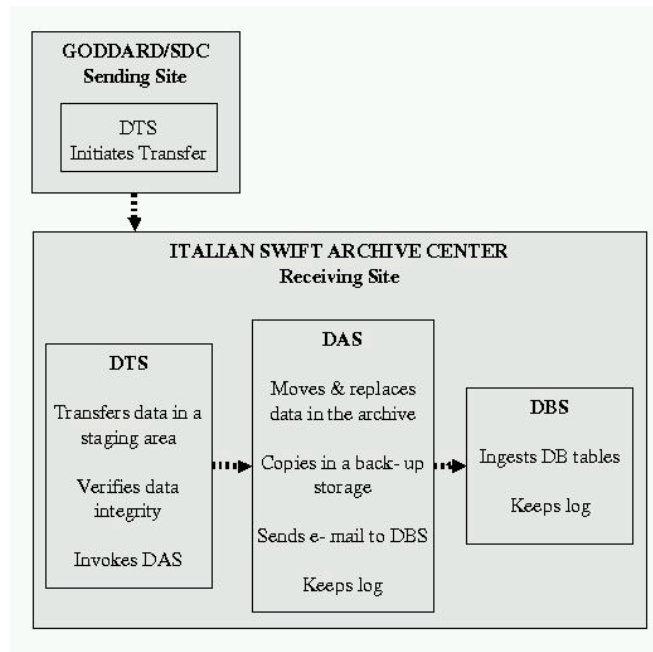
GODDARD/SDC
Sending Site

DTS
Initiates Transfer

ITALIAN SWIFT ARCHIVE CENTER
Receiving Site

DTS

Transfers data in a staging area

Verifies data integrity

Invokes DAS

DAS

Moves & replaces data in the archive

Copies in a back- up storage

Sends e- mail to DBS

Keeps log

DBS

Ingests DB tables

Keeps log